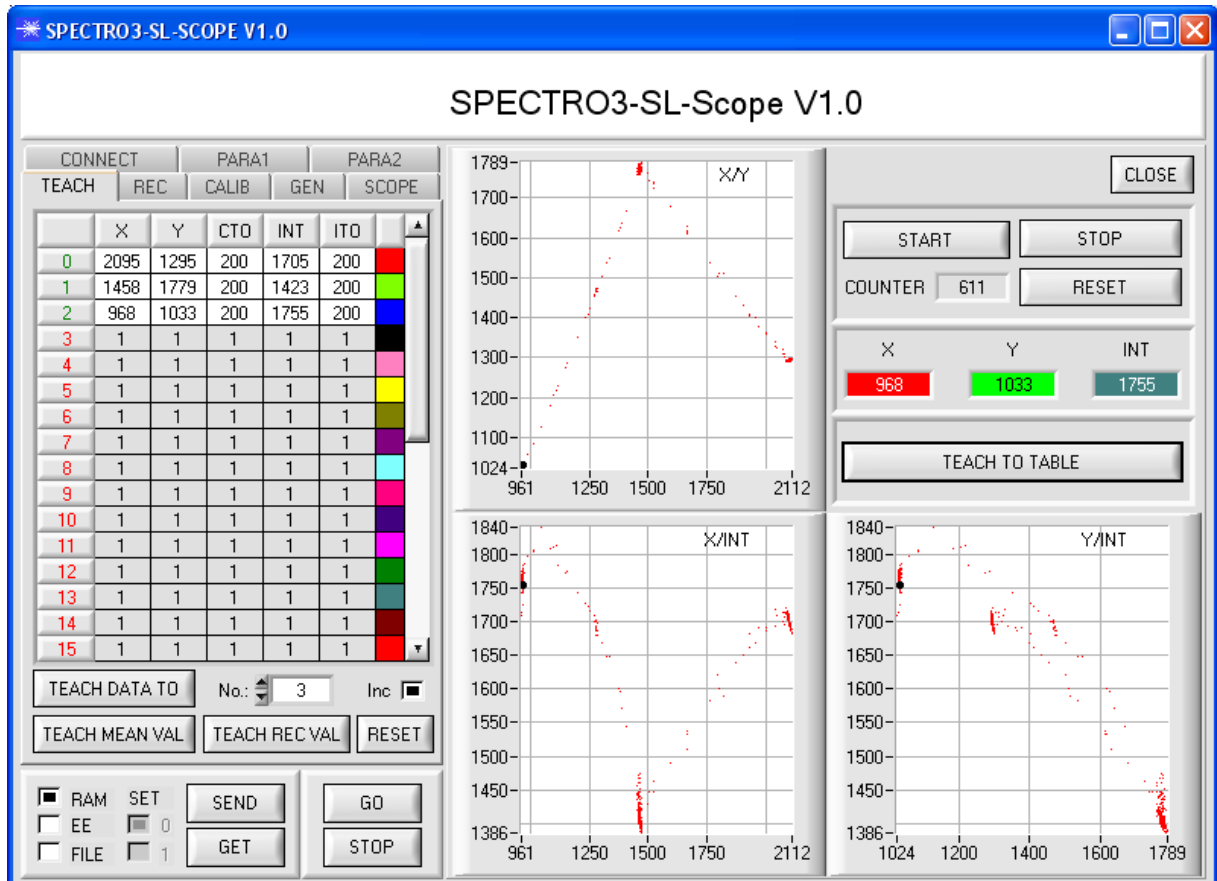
SPECTRO3-SL-SCOPE V1.0

SPECTRO3-SL-Scope V1.0

CONNECT PARA1 PARA2
TEACH REC CALIB GEN SCOPE

| | X | Y | CTO | INT | ITO | |
|---|---|---|---|---|---|---|
| 0 | 2095 | 1295 | 200 | 1705 | 200 | |
| 1 | 1458 | 1779 | 200 | 1423 | 200 | |
| 2 | 968 | 1033 | 200 | 1755 | 200 | |
| 3 | 1 | 1 | 1 | 1 | 1 | |
| 4 | 1 | 1 | 1 | 1 | 1 | |
| 5 | 1 | 1 | 1 | 1 | 1 | |
| 6 | 1 | 1 | 1 | 1 | 1 | |
| 7 | 1 | 1 | 1 | 1 | 1 | |
| 8 | 1 | 1 | 1 | 1 | 1 | |
| 9 | 1 | 1 | 1 | 1 | 1 | |
| 10 | 1 | 1 | 1 | 1 | 1 | |
| 11 | 1 | 1 | 1 | 1 | 1 | |
| 12 | 1 | 1 | 1 | 1 | 1 | |
| 13 | 1 | 1 | 1 | 1 | 1 | |
| 14 | 1 | 1 | 1 | 1 | 1 | |
| 15 | 1 | 1 | 1 | 1 | 1 | |

TEACH DATA TO No.: 3 Inc
TEACH MEAN VAL TEACH REC VAL RESET

RAM EE FILE SET 0 1 SEND GET GO STOP

1789 1700 1600 1500 1400 1300 1200 1100 1024 X/Y 961 1250 1500 1750 2112

1840 1800 1750 1700 1650 1600 1550 1500 1450 1386 X/INT 961 1250 1500 1750 2112

1840 1800 1750 1700 1650 1600 1550 1500 1450 1386 Y/INT 1024 1200 1400 1600 1789

CLOSE
START STOP
COUNTER 611 RESET
X Y INT
968 1033 1755
TEACH TO TABLE